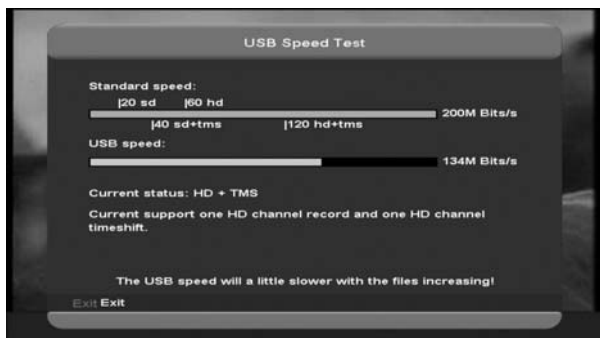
USB Speed Test

Standard speed:

|20 sd |60 hd

200M Bits/s

|40 sd+tms |120 hd+tms

USB speed:

134M Bits/s

Current status: HD + TMS

Current support one HD channel record and one HD channel timeshift.

The USB speed will a little slower with the files increasing!

Exit Exit